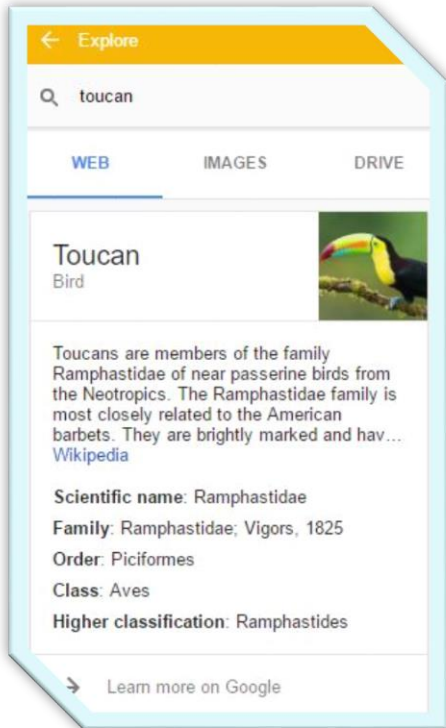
Explore

toucan

WEB IMAGES DRIVE

Toucan
Bird

Toucans are members of the family Ramphastidae of near passerine birds from the Neotropics. The Ramphastidae family is most closely related to the American barbets. They are brightly marked and hav...
Wikipedia

Scientific name: Ramphastidae
Family: Ramphastidae; Vigors, 1825
Order: Piciformes
Class: Aves
Higher classification: Ramphastides

Learn more on Google